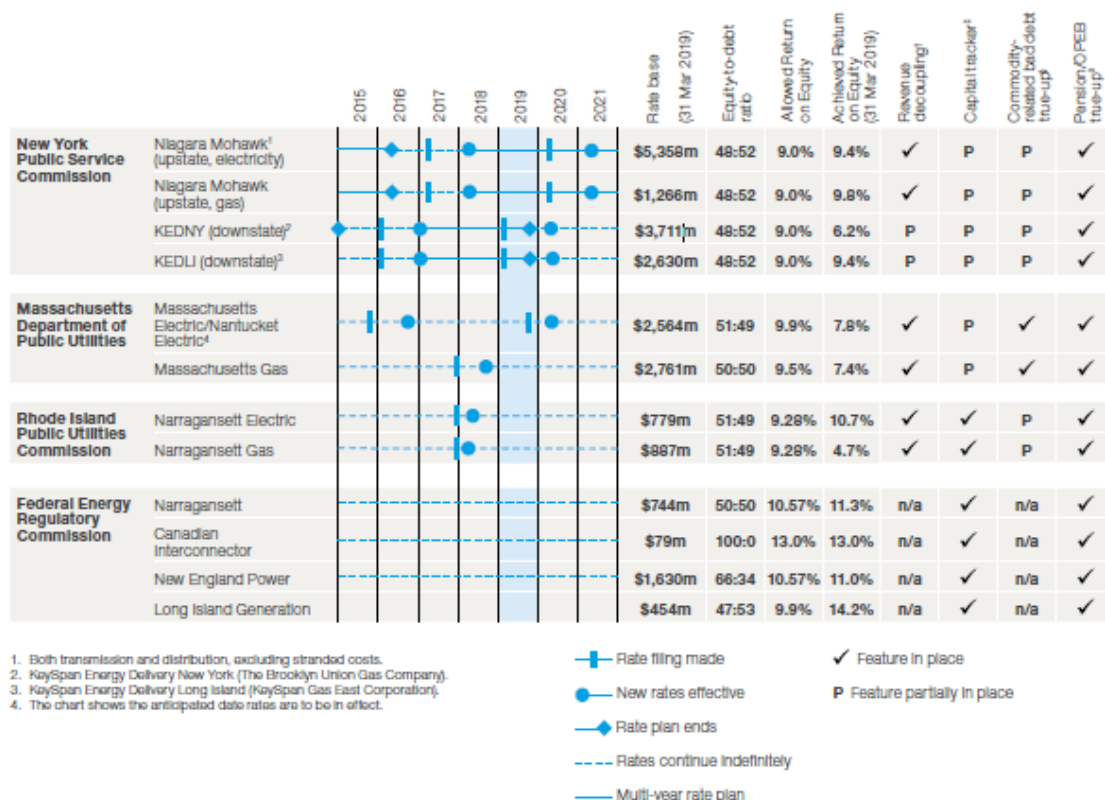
| | | 2015 | 2016 | 2017 | 2018 | 2019 | 2020 | 2021 | Rate base (31 Mar 2019) | Equity-to-debt ratio | Allowed Return on Equity | Achieved Return on Equity (31 Mar 2019) | Revenue decoupling⁴ | Capital tracker⁴ | Commodity-related bad debt true-up⁴ | Pension/OPEB true-up⁴ |
|---|---|---|---|---|---|---|---|---|---|---|---|---|---|---|---|---|
| New York Public Service Commission | Niagara Mohawk¹ (upstate, electricity) | | | | | | | | $5,358m | 48:52 | 9.0% | 9.4% | ✓ | P | P | ✓ |
| | Niagara Mohawk (upstate, gas) | | | | | | | | $1,266m | 48:52 | 9.0% | 9.8% | ✓ | P | P | ✓ |
| | KEDNY (downstate)² | | | | | | | | $3,711m | 48:52 | 9.0% | 6.2% | P | P | P | ✓ |
| | KEDLI (downstate)³ | | | | | | | | $2,630m | 48:52 | 9.0% | 9.4% | P | P | P | ✓ |
| Massachusetts Department of Public Utilities | Massachusetts Electric/Nantucket Electric⁴ | | | | | | | | $2,564m | 51:49 | 9.9% | 7.8% | ✓ | P | ✓ | ✓ |
| | Massachusetts Gas | | | | | | | | $2,761m | 50:50 | 9.5% | 7.4% | ✓ | P | ✓ | ✓ |
| Rhode Island Public Utilities Commission | Narragansett Electric | | | | | | | | $779m | 51:49 | 9.28% | 10.7% | ✓ | ✓ | P | ✓ |
| | Narragansett Gas | | | | | | | | $887m | 51:49 | 9.28% | 4.7% | ✓ | ✓ | P | ✓ |
| Federal Energy Regulatory Commission | Narragansett | | | | | | | | $744m | 50:50 | 10.57% | 11.3% | n/a | ✓ | n/a | ✓ |
| | Canadian Interconnector | | | | | | | | $79m | 100:0 | 13.0% | 13.0% | n/a | ✓ | n/a | ✓ |
| | New England Power | | | | | | | | $1,630m | 66:34 | 10.57% | 11.0% | n/a | ✓ | n/a | ✓ |
| | Long Island Generation | | | | | | | | $454m | 47:53 | 9.9% | 14.2% | n/a | ✓ | n/a | ✓ |

1. Both transmission and distribution, excluding stranded costs.
2. KeySpan Energy Delivery New York (The Brooklyn Union Gas Company).
3. KeySpan Energy Delivery Long Island (KeySpan Gas East Corporation).
4. The chart shows the anticipated date rates are to be in effect.

Rate filing made
New rates effective
Rate plan ends
Rates continue indefinitely
Multi-year rate plan

✓ Feature in place
P Feature partially in place